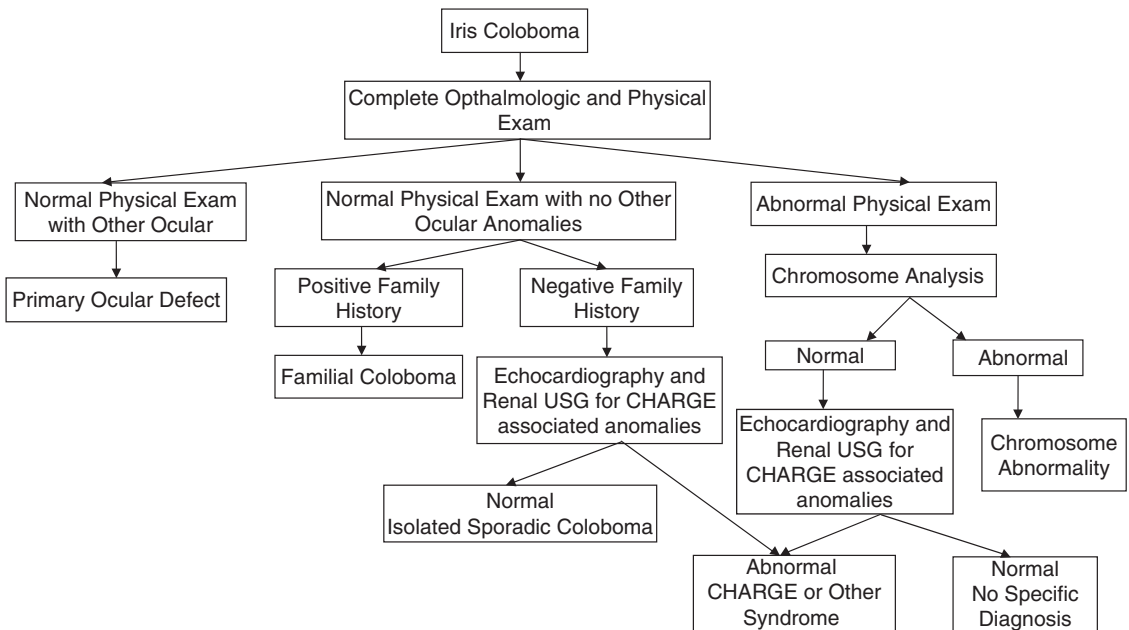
Iris Coloboma

Complete Opthalmologic and Physical Exam

Normal Physical Exam with Other Ocular

Normal Physical Exam with no Other Ocular Anomalies

Abnormal Physical Exam

Primary Ocular Defect

Positive Family History

Negative Family History

Chromosome Analysis

Familial Coloboma

Echocardiography and Renal USG for CHARGE associated anomalies

Normal

Abnormal

Echocardiography and Renal USG for CHARGE associated anomalies

Chromosome Abnormality

Normal
Isolated Sporadic Coloboma

Abnormal
CHARGE or Other Syndrome

Normal
No Specific Diagnosis